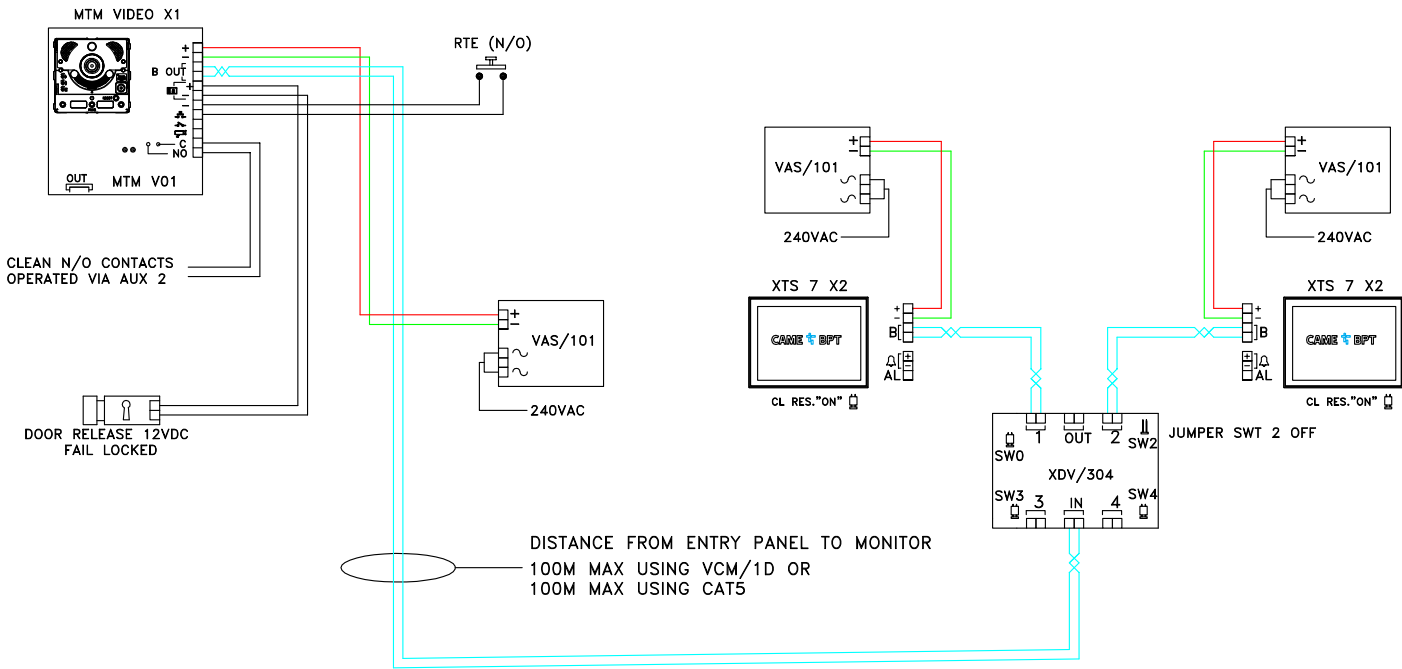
MTM VIDEO X1

+
-
B OUT
+
-
C
NO

OUT
MTM V01

RTE (N/O)

CLEAN N/O CONTACTS
OPERATED VIA AUX 2

DOOR RELEASE 12VDC
FAIL LOCKED

+
-
VAS/101
~
~
240VAC

+
-
VAS/101
~
~
240VAC

+
-
VAS/101
~
~
240VAC

XTS 7 X2
CAME BPT
+
-
B
AL
CL RES."ON"

XTS 7 X2
CAME BPT
+
-
B
AL
CL RES."ON"

1 OUT 2
SW0
SW2
JUMPER SWT 2 OFF
XDV/304
SW3 3 IN 4 SW4

DISTANCE FROM ENTRY PANEL TO MONITOR
100M MAX USING VCM/1D OR
100M MAX USING CAT5